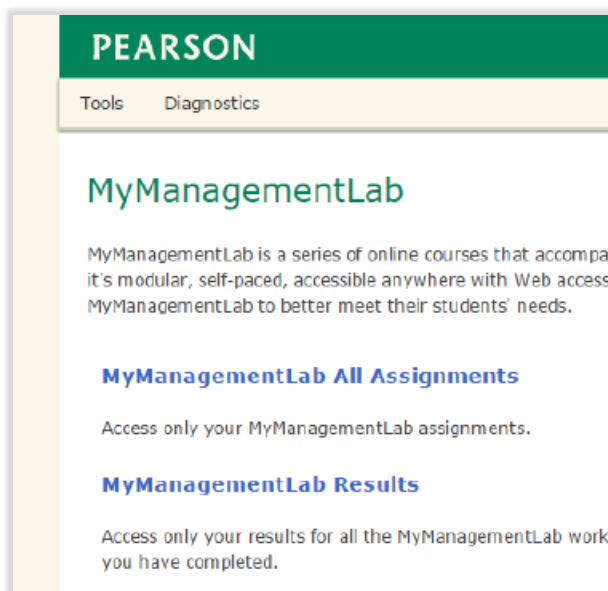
PEARSON

Tools Diagnostics

MyManagementLab

MyManagementLab is a series of online courses that accompa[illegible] it's modular, self-paced, accessible anywhere with Web access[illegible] MyManagementLab to better meet their students' needs.

MyManagementLab All Assignments

Access only your MyManagementLab assignments.

MyManagementLab Results

Access only your results for all the MyManagementLab work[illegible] you have completed.